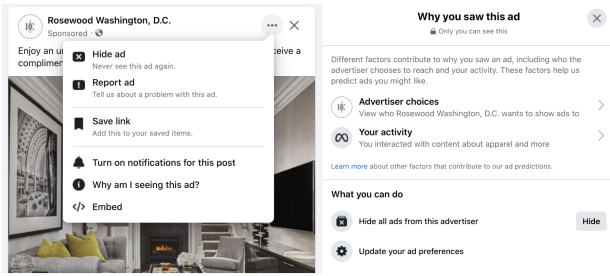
Rosewood Washington, D.C.
Sponsored ·

Enjoy an u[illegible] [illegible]eceive a complim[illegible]

Hide ad
Never see this ad again.

Report ad
Tell us about a problem with this ad.

Save link
Add this to your saved items.

Turn on notifications for this post

Why am I seeing this ad?

Embed

Why you saw this ad
Only you can see this

Different factors contribute to why you saw an ad, including who the advertiser chooses to reach and your activity. These factors help us predict ads you might like.

Advertiser choices
View who Rosewood Washington, D.C. wants to show ads to

Your activity
You interacted with content about apparel and more

Learn more about other factors that contribute to our ad predictions.

What you can do

Hide all ads from this advertiser
Hide

Update your ad preferences